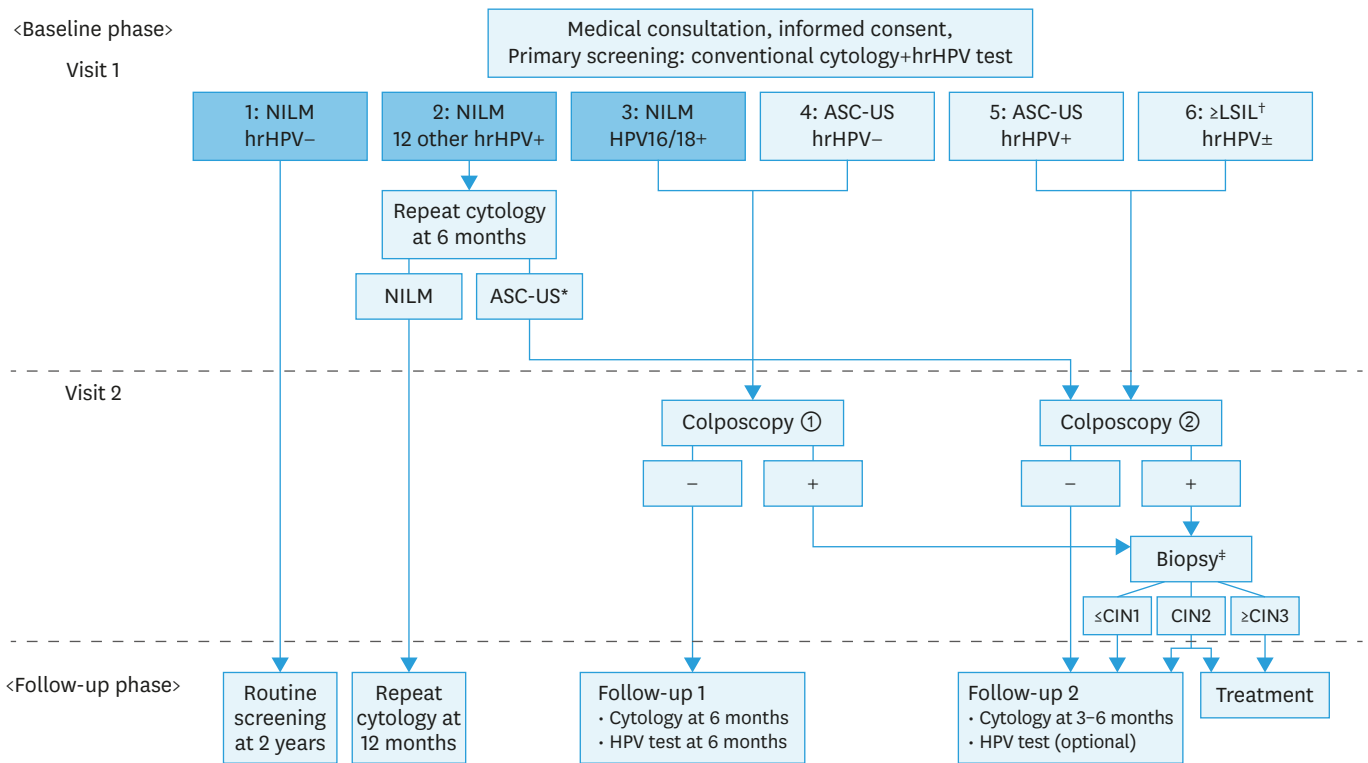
‹Baseline phase›

Visit 1

Medical consultation, informed consent,
Primary screening: conventional cytology+hrHPV test

1: NILM
hrHPV−

2: NILM
12 other hrHPV+

3: NILM
HPV16/18+

4: ASC-US
hrHPV−

5: ASC-US
hrHPV+

6: ≥LSIL†
hrHPV±

Repeat cytology at 6 months

NILM

ASC-US*

Visit 2

Colposcopy ①

Colposcopy ②

−

+

−

+

Biopsy‡

≤CIN1

CIN2

≥CIN3

‹Follow-up phase›

Routine screening at 2 years

Repeat cytology at 12 months

Follow-up 1
• Cytology at 6 months
• HPV test at 6 months

Follow-up 2
• Cytology at 3–6 months
• HPV test (optional)

Treatment